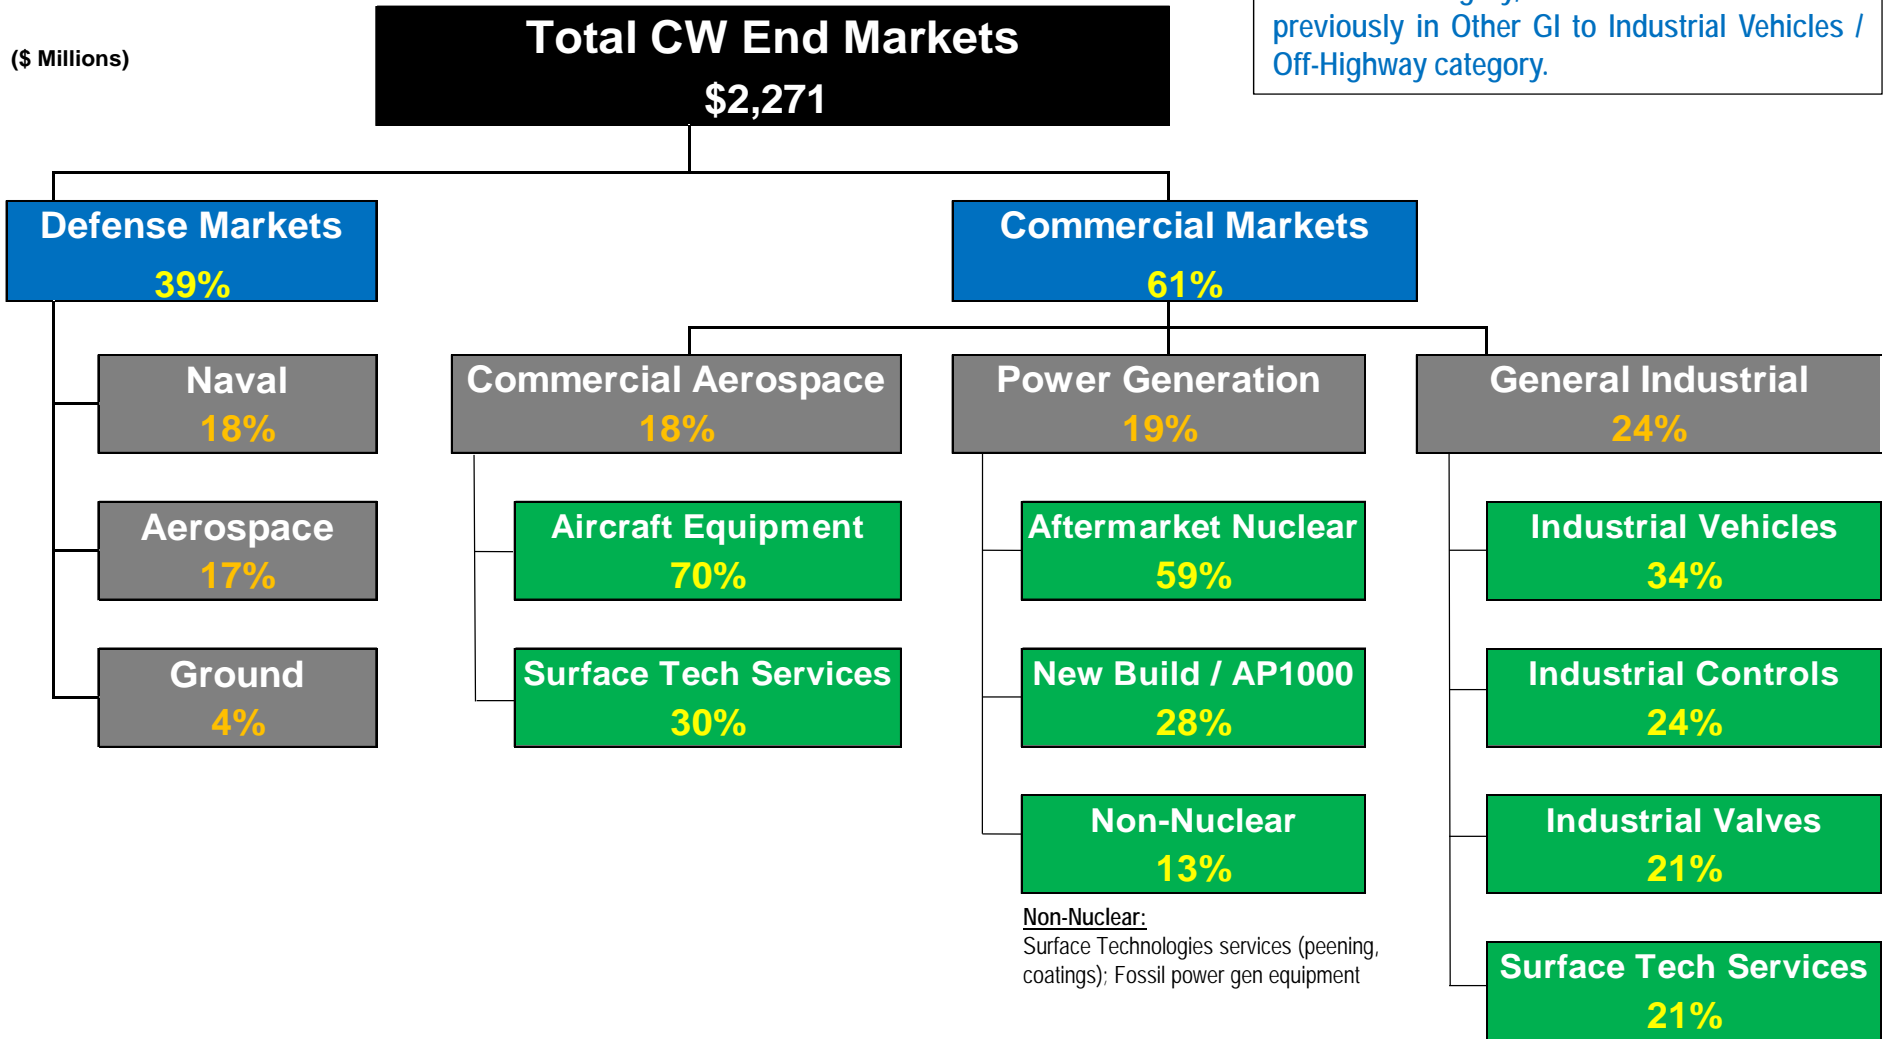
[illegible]
previously in Other GI to Industrial Vehicles / Off-Highway category.

($ Millions)

Total CW End Markets
$2,271

Defense Markets
39%

Commercial Markets
61%

Naval
18%

Aerospace
17%

Ground
4%

Commercial Aerospace
18%

Aircraft Equipment
70%

Surface Tech Services
30%

Power Generation
19%

Aftermarket Nuclear
59%

New Build / AP1000
28%

Non-Nuclear
13%

Non-Nuclear:
Surface Technologies services (peening, coatings); Fossil power gen equipment

General Industrial
24%

Industrial Vehicles
34%

Industrial Controls
24%

Industrial Valves
21%

Surface Tech Services
21%